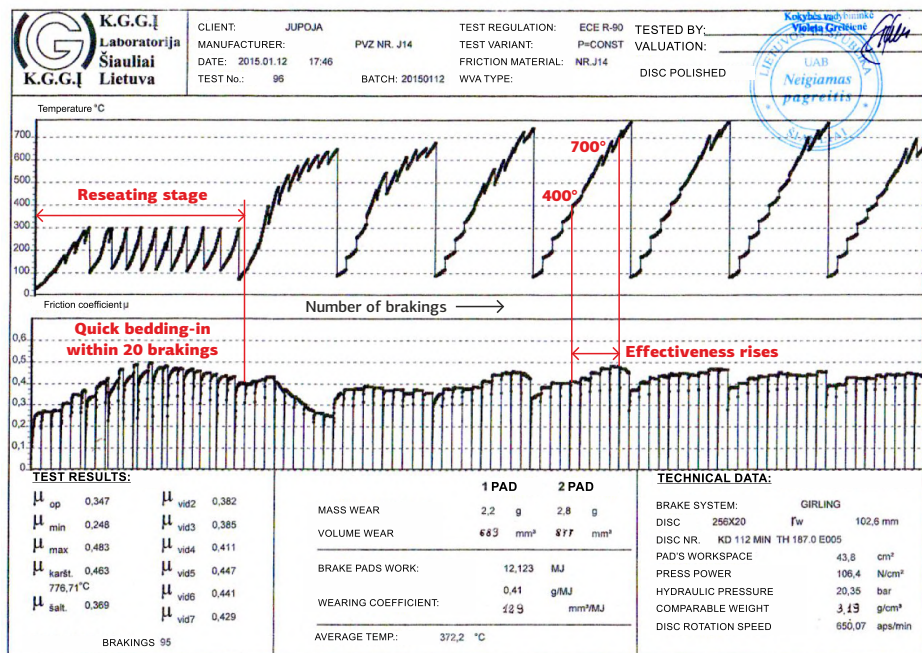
K.G.G.Į Laboratorija Šiauliai Lietuva
K.G.G.Į

CLIENT: JUPOJA
MANUFACTURER: PVZ NR. J14
DATE: 2015.01.12 17:46
TEST No.: 96 BATCH: 20150112

TEST REGULATION: ECE R-90
TEST VARIANT: P=CONST
FRICTION MATERIAL: NR.J14
WVA TYPE:

TESTED BY:
VALUATION:
DISC POLISHED

Kokybės vadybininkė Violeta Grėbienė
UAB Neigiamas pagreitis Šiauliai Lietuvos Respublika

Temperature °C
700
600
500
400
300
200
100
0
Reseating stage
700°
400°
Number of brakings →

Friction coefficient μ
0,6
0,5
0,4
0,3
0,2
0,1
0
Quick bedding-in within 20 brakings
Effectiveness rises

TEST RESULTS:
$\mu_{op}$ 0,347
$\mu_{min}$ 0,248
$\mu_{max}$ 0,483
$\mu_{karšt.}$ 0,463
776,71°C
$\mu_{šalt.}$ 0,369
$\mu_{vid2}$ 0,382
$\mu_{vid3}$ 0,385
$\mu_{vid4}$ 0,411
$\mu_{vid5}$ 0,447
$\mu_{vid6}$ 0,441
$\mu_{vid7}$ 0,429
BRAKINGS 95

| | 1 PAD | | 2 PAD | |
|---|---|---|---|---|
| MASS WEAR | 2,2 | g | 2,8 | g |
| VOLUME WEAR | 683 | mm³ | 877 | mm³ |
| BRAKE PADS WORK: | 12,123 | MJ | | |
| WEARING COEFFICIENT: | 0,41 | g/MJ | | |
| | 129 | mm³/MJ | | |
| AVERAGE TEMP.: | 372,2 | °C | | |

TECHNICAL DATA:
BRAKE SYSTEM: GIRLING
DISC 256X20 $r_w$ 102,6 mm
DISC NR. KD 112 MIN TH 187.0 E005
PAD'S WORKSPACE 43,8 cm²
PRESS POWER 106,4 N/cm²
HYDRAULIC PRESSURE 20,35 bar
COMPARABLE WEIGHT 3,19 g/cm³
DISC ROTATION SPEED 650,07 aps/min